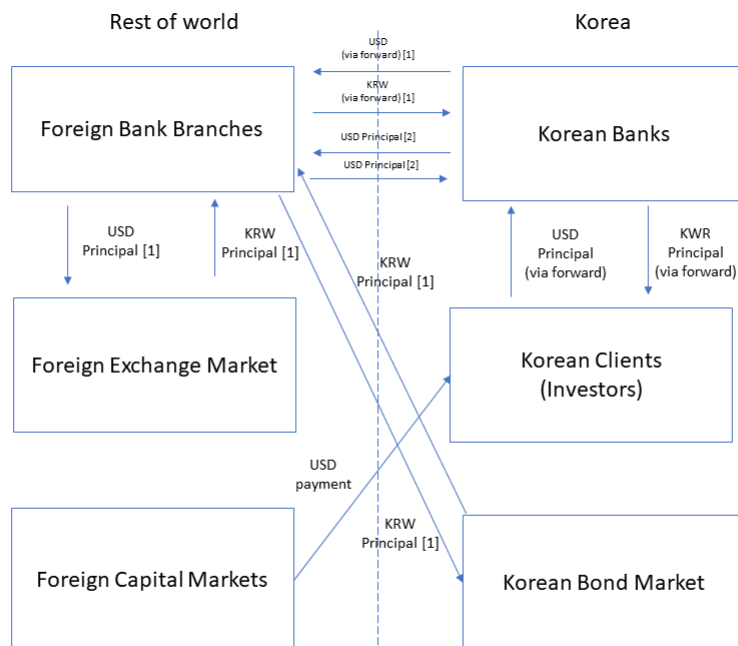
Rest of world

Korea

USD (via forward) [1]

KRW (via forward) [1]

USD Principal [2]

USD Principal [2]

Foreign Bank Branches

Korean Banks

USD Principal [1]

KRW Principal [1]

KRW Principal [1]

USD Principal (via forward)

KWR Principal (via forward)

Foreign Exchange Market

Korean Clients (Investors)

USD payment

KRW Principal [1]

Foreign Capital Markets

Korean Bond Market